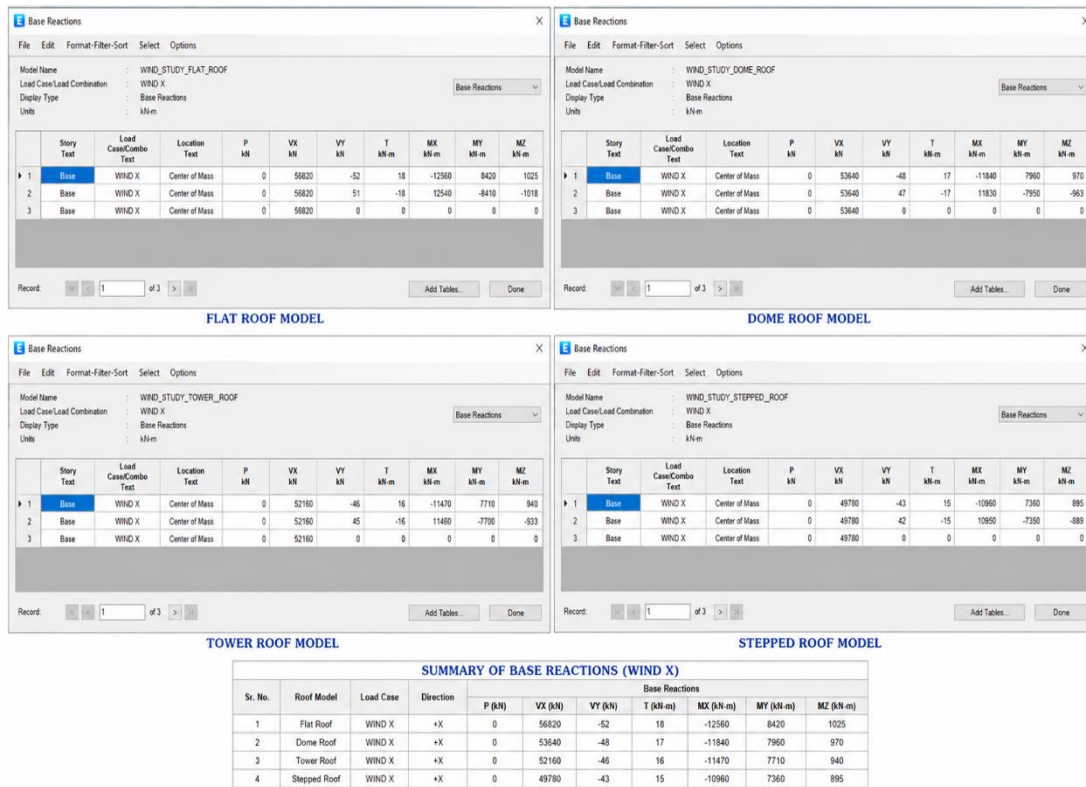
Base Reactions
File Edit Format-Filter-Sort Select Options
Model Name : WIND_STUDY_FLAT_ROOF
Load Case/Load Combination : WIND X
Display Type : Base Reactions
Units : kN-m
Base Reactions

| | Story Text | Load Case/Combo Text | Location Text | P kN | VX kN | VY kN | T kN-m | MX kN-m | MY kN-m | MZ kN-m |
|---|---|---|---|---|---|---|---|---|---|---|
| 1 | Base | WIND X | Center of Mass | 0 | 56820 | -52 | 18 | -12560 | 8420 | 1025 |
| 2 | Base | WIND X | Center of Mass | 0 | 56820 | 51 | -18 | 12540 | -8410 | -1018 |
| 3 | Base | WIND X | Center of Mass | 0 | 56820 | 0 | 0 | 0 | 0 | 0 |

Record: 1 of 3
Add Tables... Done

FLAT ROOF MODEL

Base Reactions
File Edit Format-Filter-Sort Select Options
Model Name : WIND_STUDY_DOME_ROOF
Load Case/Load Combination : WIND X
Display Type : Base Reactions
Units : kN-m
Base Reactions

| | Story Text | Load Case/Combo Text | Location Text | P kN | VX kN | VY kN | T kN-m | MX kN-m | MY kN-m | MZ kN-m |
|---|---|---|---|---|---|---|---|---|---|---|
| 1 | Base | WIND X | Center of Mass | 0 | 53640 | -48 | 17 | -11840 | 7960 | 970 |
| 2 | Base | WIND X | Center of Mass | 0 | 53640 | 47 | -17 | 11830 | -7950 | -963 |
| 3 | Base | WIND X | Center of Mass | 0 | 53640 | 0 | 0 | 0 | 0 | 0 |

Record: 1 of 3
Add Tables... Done

DOME ROOF MODEL

Base Reactions
File Edit Format-Filter-Sort Select Options
Model Name : WIND_STUDY_TOWER_ROOF
Load Case/Load Combination : WIND X
Display Type : Base Reactions
Units : kN-m
Base Reactions

| | Story Text | Load Case/Combo Text | Location Text | P kN | VX kN | VY kN | T kN-m | MX kN-m | MY kN-m | MZ kN-m |
|---|---|---|---|---|---|---|---|---|---|---|
| 1 | Base | WIND X | Center of Mass | 0 | 52160 | -46 | 16 | -11470 | 7710 | 940 |
| 2 | Base | WIND X | Center of Mass | 0 | 52160 | 45 | -16 | 11460 | -7700 | -933 |
| 3 | Base | WIND X | Center of Mass | 0 | 52160 | 0 | 0 | 0 | 0 | 0 |

Record: 1 of 3
Add Tables... Done

TOWER ROOF MODEL

Base Reactions
File Edit Format-Filter-Sort Select Options
Model Name : WIND_STUDY_STEPPED_ROOF
Load Case/Load Combination : WIND X
Display Type : Base Reactions
Units : kN-m
Base Reactions

| | Story Text | Load Case/Combo Text | Location Text | P kN | VX kN | VY kN | T kN-m | MX kN-m | MY kN-m | MZ kN-m |
|---|---|---|---|---|---|---|---|---|---|---|
| 1 | Base | WIND X | Center of Mass | 0 | 49780 | -43 | 15 | -10960 | 7360 | 895 |
| 2 | Base | WIND X | Center of Mass | 0 | 49780 | 42 | -15 | 10950 | -7350 | -889 |
| 3 | Base | WIND X | Center of Mass | 0 | 49780 | 0 | 0 | 0 | 0 | 0 |

Record: 1 of 3
Add Tables... Done

STEPPED ROOF MODEL

SUMMARY OF BASE REACTIONS (WIND X)

| Sr. No. | Roof Model | Load Case | Direction | P (kN) | VX (kN) | VY (kN) | T (kN-m) | MX (kN-m) | MY (kN-m) | MZ (kN-m) |
|---|---|---|---|---|---|---|---|---|---|---|
| 1 | Flat Roof | WIND X | +X | 0 | 56820 | -52 | 18 | -12560 | 8420 | 1025 |
| 2 | Dome Roof | WIND X | +X | 0 | 53640 | -48 | 17 | -11840 | 7960 | 970 |
| 3 | Tower Roof | WIND X | +X | 0 | 52160 | -46 | 16 | -11470 | 7710 | 940 |
| 4 | Stepped Roof | WIND X | +X | 0 | 49780 | -43 | 15 | -10960 | 7360 | 895 |